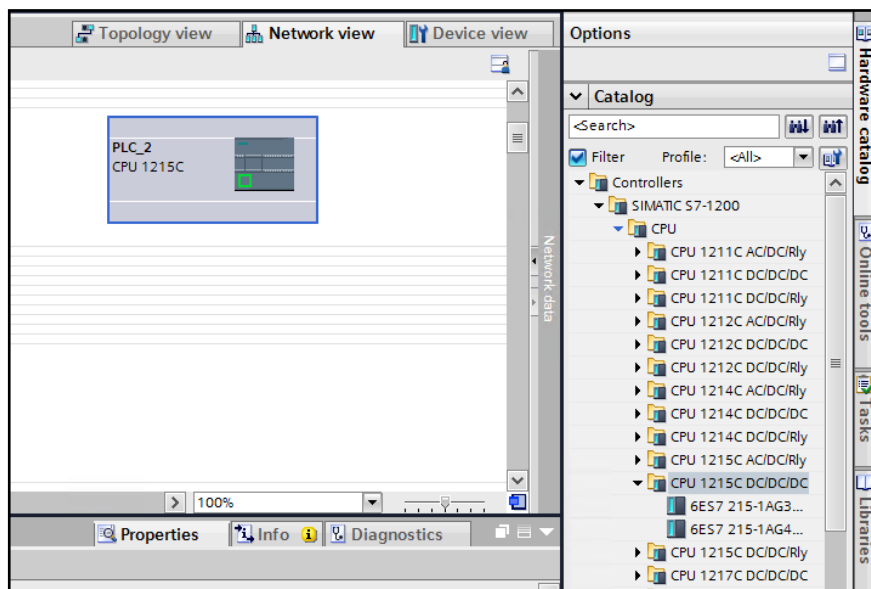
Topology view
Network view
Device view

PLC_2
CPU 1215C

Network data

100%

Properties
Info
Diagnostics

Options

Catalog
<Search>
Filter
Profile:
<All>
Controllers
SIMATIC S7-1200
CPU
CPU 1211C AC/DC/Rly
CPU 1211C DC/DC/DC
CPU 1211C DC/DC/Rly
CPU 1212C AC/DC/Rly
CPU 1212C DC/DC/DC
CPU 1212C DC/DC/Rly
CPU 1214C AC/DC/Rly
CPU 1214C DC/DC/DC
CPU 1214C DC/DC/Rly
CPU 1215C AC/DC/Rly
CPU 1215C DC/DC/DC
6ES7 215-1AG3...
6ES7 215-1AG4...
CPU 1215C DC/DC/Rly
CPU 1217C DC/DC/DC

Hardware catalog
Online tools
Tasks
Libraries